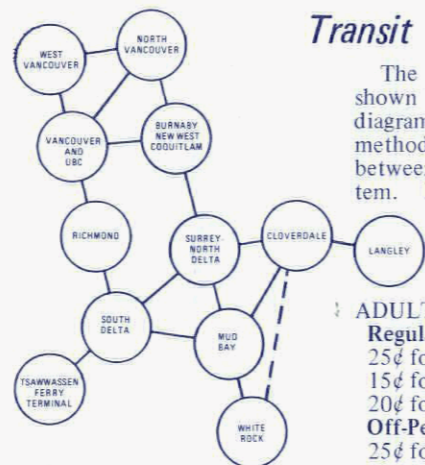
WEST VANCOUVER

NORTH VANCOUVER

VANCOUVER AND UBC

BURNABY NEW WEST COQUITLAM

RICHMOND

SURREY NORTH DELTA

CLOVERDALE

LANGLEY

SOUTH DELTA

MUD BAY

TSAWWASSEN FERRY TERMINAL

WHITE ROCK

Transit

The shown diagram method between tem.

ADULT
Regul
25¢ fo
15¢ fo
20¢ fo
Off-Pe
25¢ fo